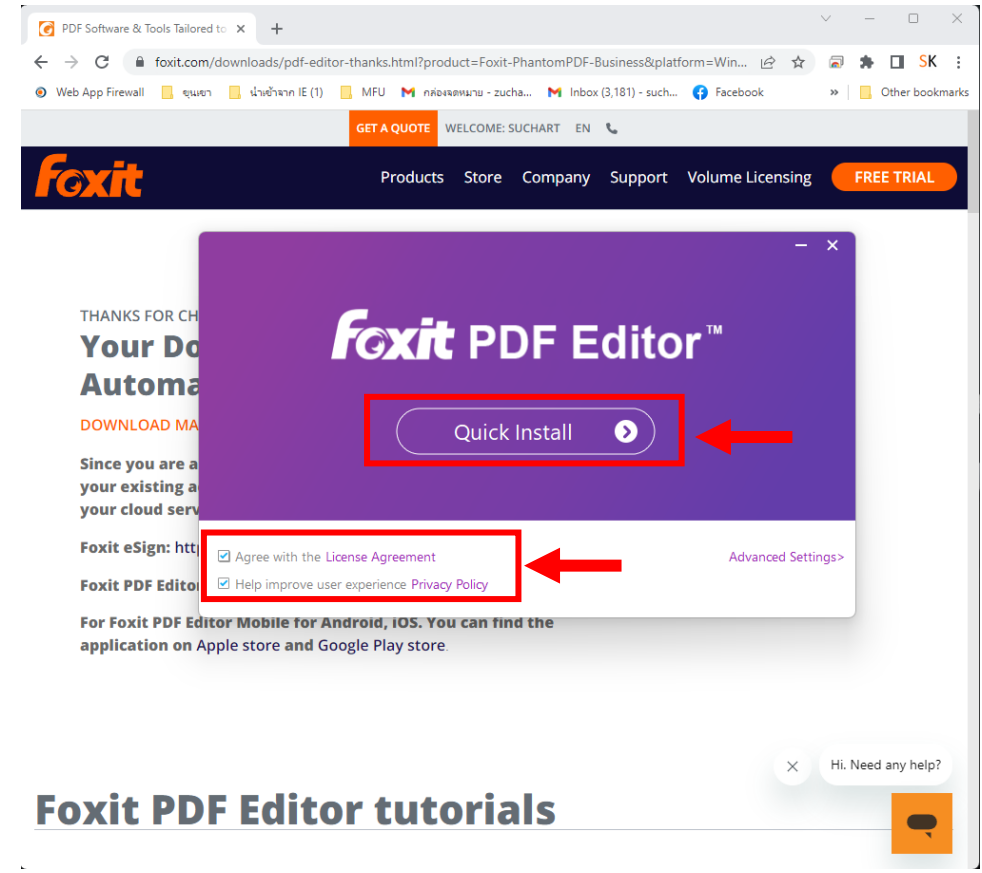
PDF Software & Tools Tailored to

foxit.com/downloads/pdf-editor-thanks.html?product=Foxit-PhantomPDF-Business&platform=Win...

SK

Web App Firewall | ขุนเขา | นำเข้าจาก IE (1) | MFU | กล่องจดหมาย - zucha... | Inbox (3,181) - such... | Facebook | » | Other bookmarks

GET A QUOTE WELCOME: SUCHART EN

Foxit

Products Store Company Support Volume Licensing FREE TRIAL

THANKS FOR CH

Your Do

Automa

DOWNLOAD MA

Since you are a your existing a your cloud serv

Foxit eSign: htt

Foxit PDF Edito

For Foxit PDF Editor Mobile for Android, iOS. You can find the application on Apple store and Google Play store.

Foxit PDF Editor™

Quick Install

Agree with the License Agreement

Help improve user experience Privacy Policy

Advanced Settings>

Hi. Need any help?

Foxit PDF Editor tutorials